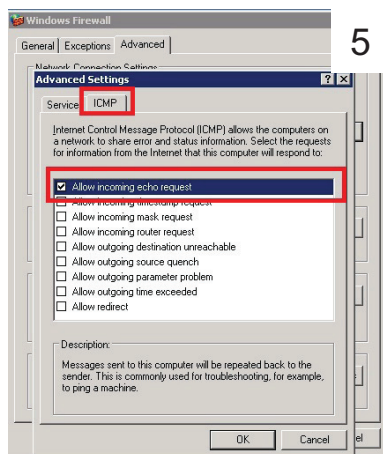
Windows Firewall

General | Exceptions | Advanced

Network Connection Settings

5

Advanced Settings

? X

Services | ICMP

Internet Control Message Protocol (ICMP) allows the computers on a network to share error and status information. Select the requests for information from the Internet that this computer will respond to:

☑ Allow incoming echo request
☐ Allow incoming timestamp request
☐ Allow incoming mask request
☐ Allow incoming router request
☐ Allow outgoing destination unreachable
☐ Allow outgoing source quench
☐ Allow outgoing parameter problem
☐ Allow outgoing time exceeded
☐ Allow redirect

Description:

Messages sent to this computer will be repeated back to the sender. This is commonly used for troubleshooting, for example, to ping a machine.

OK | Cancel

el